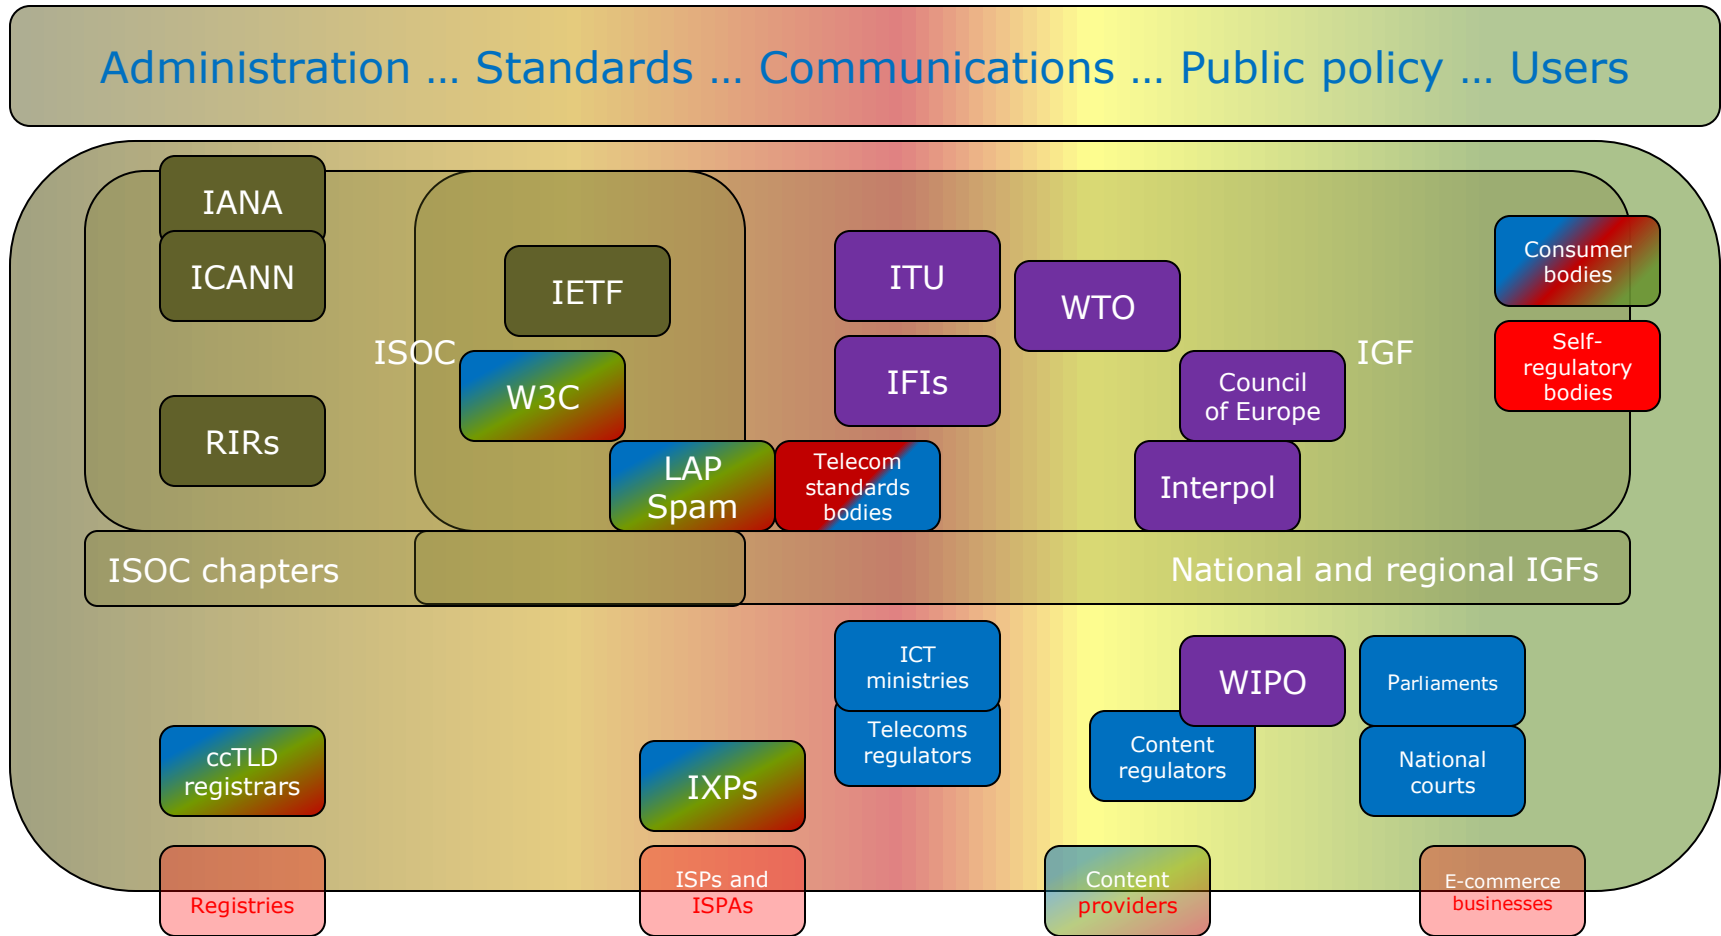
Administration … Standards … Communications … Public policy … Users

IANA

ICANN

RIRs

ISOC

IETF

W3C

LAP Spam

Telecom standards bodies

ITU

IFIs

WTO

Council of Europe

Interpol

IGF

Consumer bodies

Self-regulatory bodies

ISOC chapters

National and regional IGFs

ICT ministries

Telecoms regulators

WIPO

Content regulators

Parliaments

National courts

ccTLD registrars

IXPs

Registries

ISPs and ISPAs

Content providers

E-commerce businesses